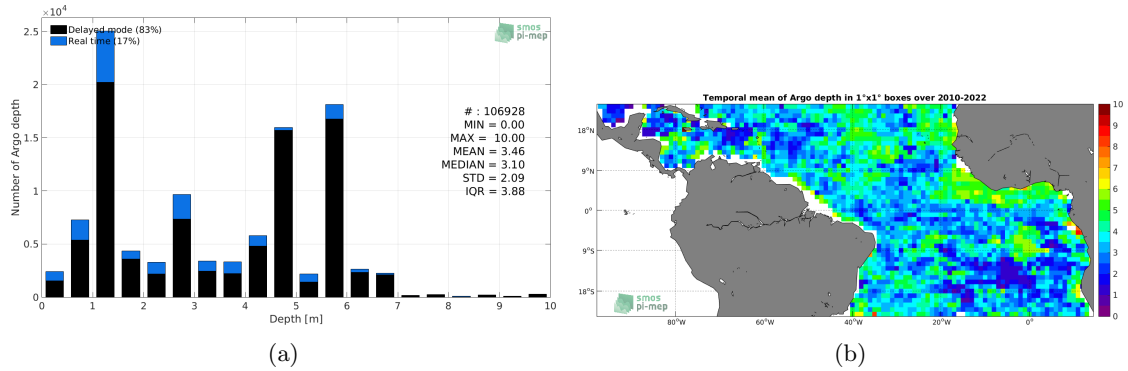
$\times10^4$
2.5
2
1.5
1
0.5
0
Number of Argo depth
Delayed mode (83%)
Real time (17%)
smos pi-mep
# : 106928
MIN = 0.00
MAX = 10.00
MEAN = 3.46
MEDIAN = 3.10
STD = 2.09
IQR = 3.88
0 1 2 3 4 5 6 7 8 9 10
Depth [m]

(a)

Temporal mean of Argo depth in 1°x1° boxes over 2010-2022
18°N
9°N
0°
9°S
18°S
80°W 60°W 40°W 20°W 0°
smos pi-mep
10
9
8
7
6
5
4
3
2
1
0

(b)